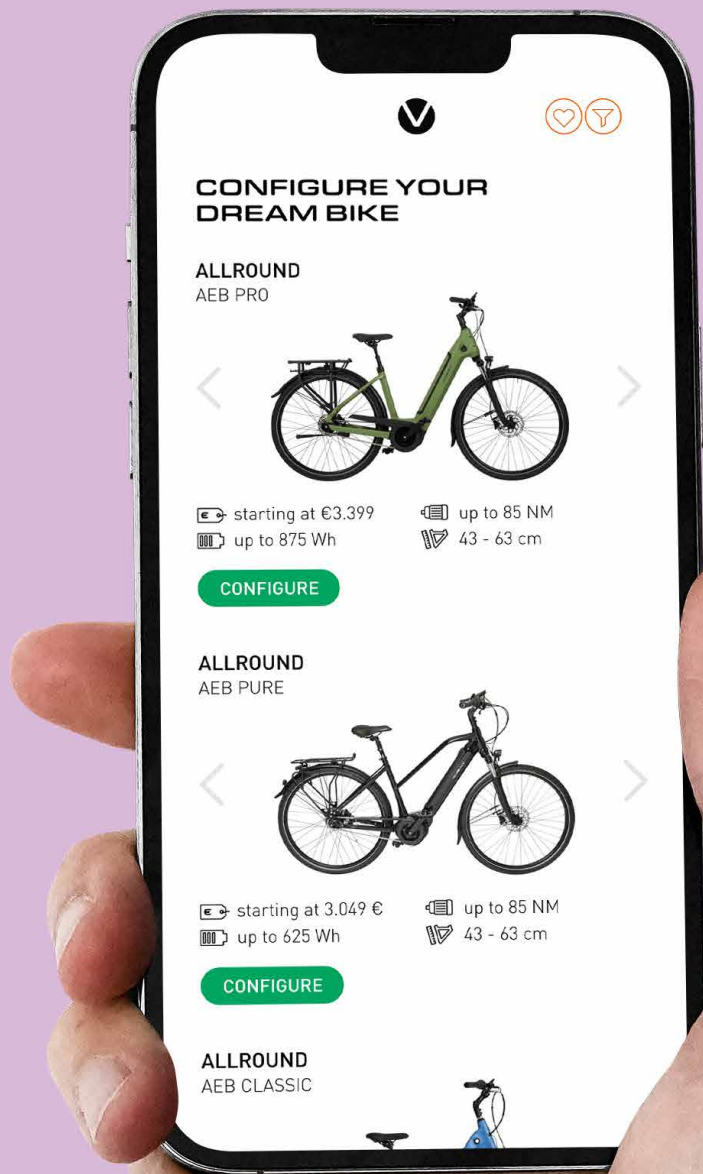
CONFIGURE YOUR DREAM BIKE

ALLROUND
AEB PRO

starting at €3.399
up to 875 Wh
up to 85 NM
43 - 63 cm

CONFIGURE

ALLROUND
AEB PURE

starting at 3.049 €
up to 625 Wh
up to 85 NM
43 - 63 cm

CONFIGURE

ALLROUND
AEB CLASSIC